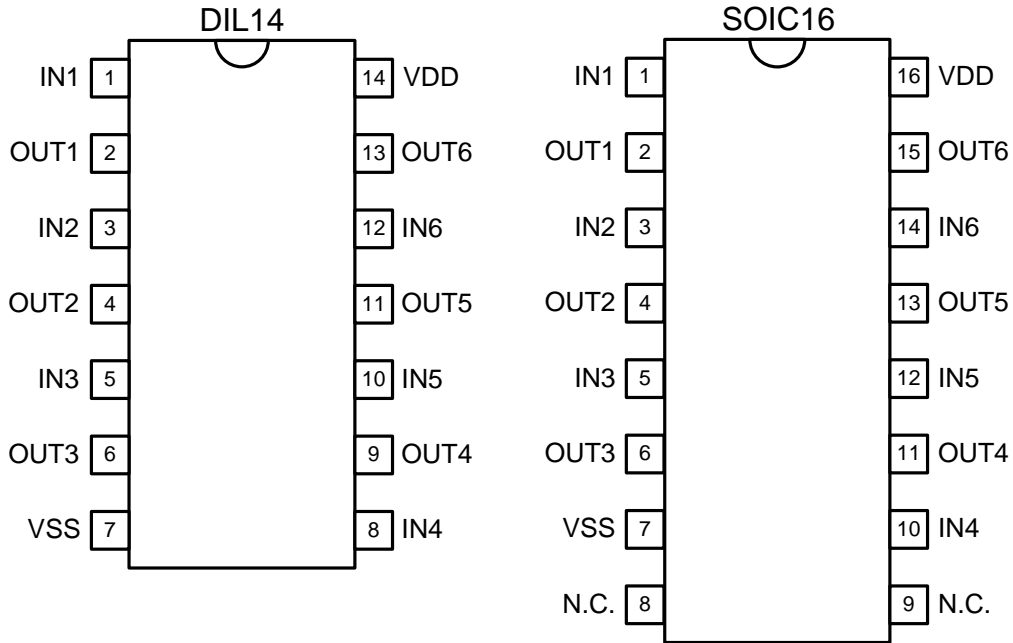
DIL14

IN1 1
OUT1 2
IN2 3
OUT2 4
IN3 5
OUT3 6
VSS 7

14 VDD
13 OUT6
12 IN6
11 OUT5
10 IN5
9 OUT4
8 IN4

SOIC16

IN1 1
OUT1 2
IN2 3
OUT2 4
IN3 5
OUT3 6
VSS 7
N.C. 8

16 VDD
15 OUT6
14 IN6
13 OUT5
12 IN5
11 OUT4
10 IN4
9 N.C.